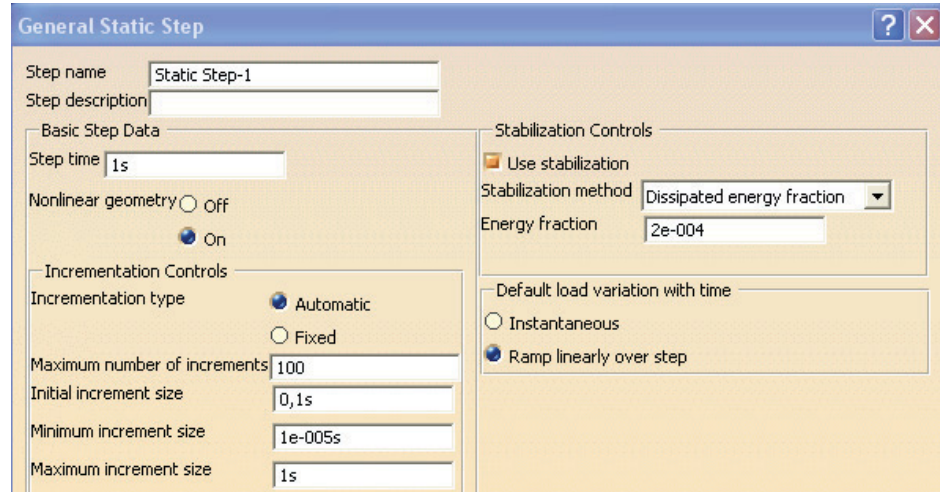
General Static Step

?

Step name Static Step-1

Step description

Basic Step Data

Step time 1s

Nonlinear geometry Off

On

Incrementation Controls

Incrementation type Automatic

Fixed

Maximum number of increments 100

Initial increment size 0,1s

Minimum increment size 1e-005s

Maximum increment size 1s

Stabilization Controls

Use stabilization

Stabilization method Dissipated energy fraction

Energy fraction 2e-004

Default load variation with time

Instantaneous

Ramp linearly over step